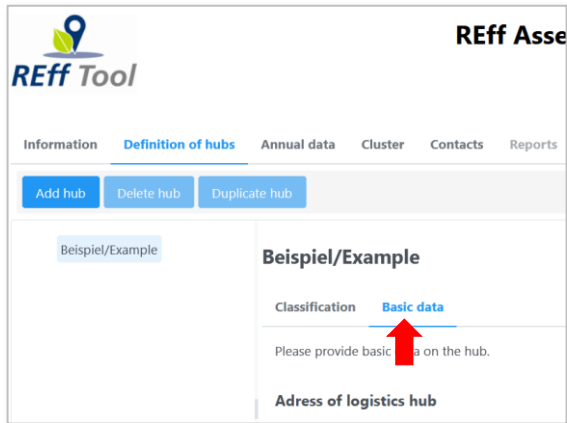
REff Tool

REff Asse

Information Definition of hubs Annual data Cluster Contacts Reports

Add hub Delete hub Duplicate hub

Beispiel/Example

Beispiel/Example

Classification Basic data

Please provide basic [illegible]a on the hub.

Adress of logistics hub